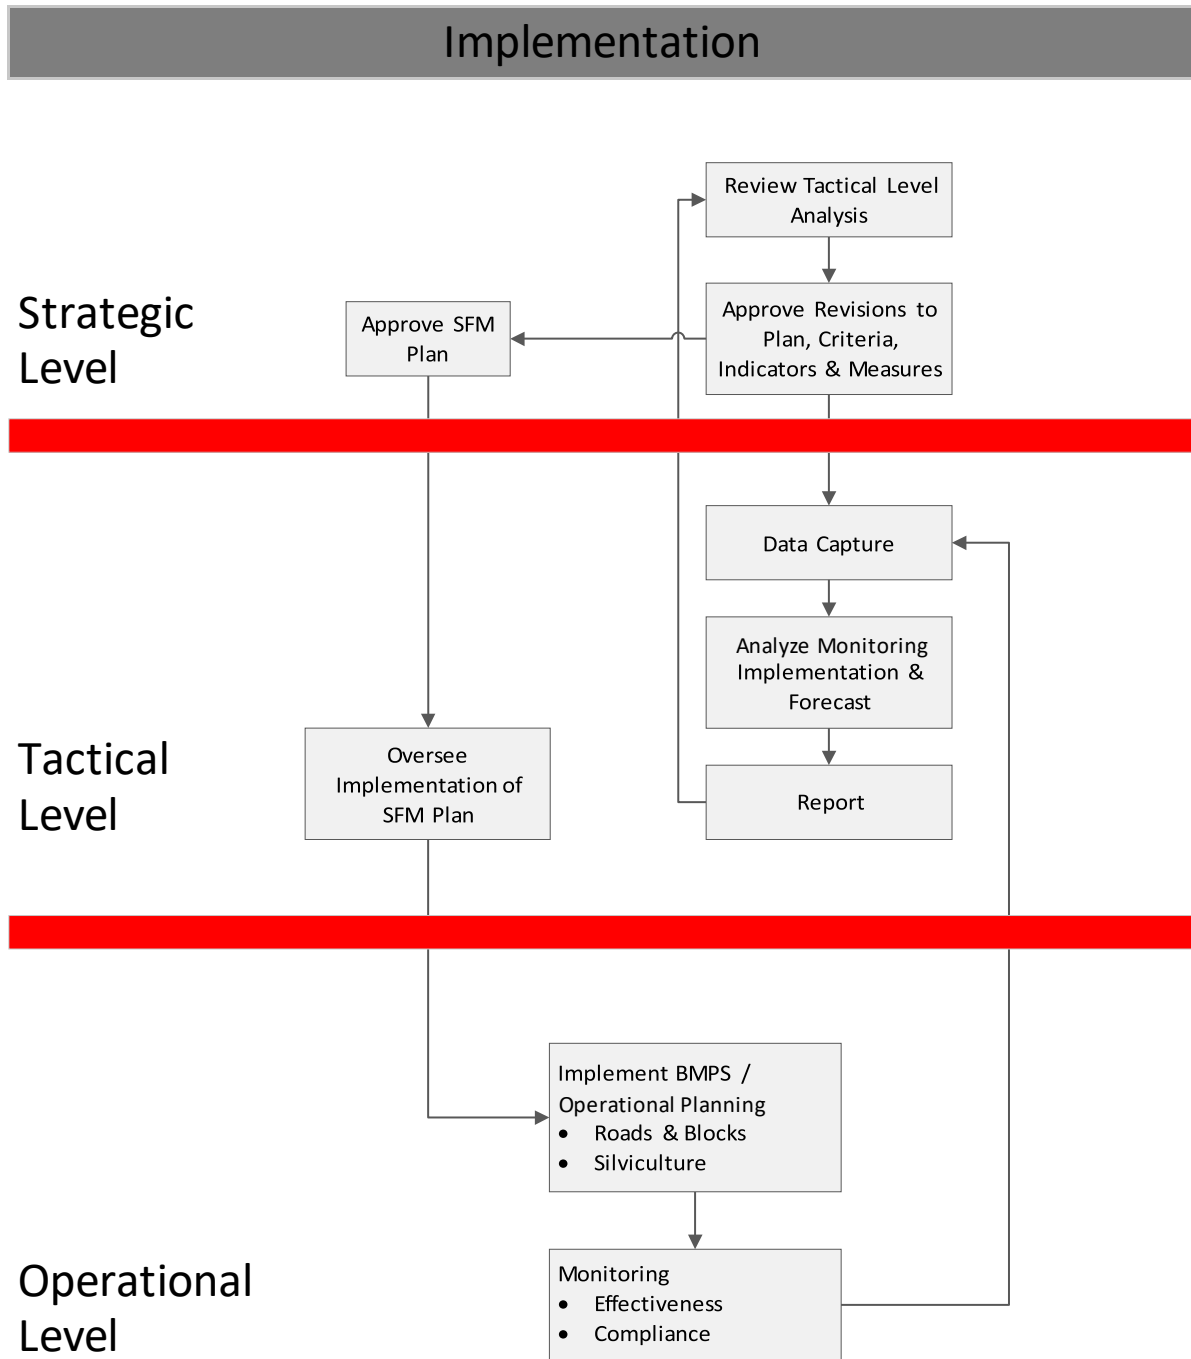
Implementation

Strategic Level

Approve SFM Plan

Review Tactical Level Analysis

Approve Revisions to Plan, Criteria, Indicators & Measures

Data Capture

Analyze Monitoring Implementation & Forecast

Tactical Level

Oversee Implementation of SFM Plan

Report

Implement BMPS / Operational Planning
- Roads & Blocks
- Silviculture

Operational Level

Monitoring
- Effectiveness
- Compliance